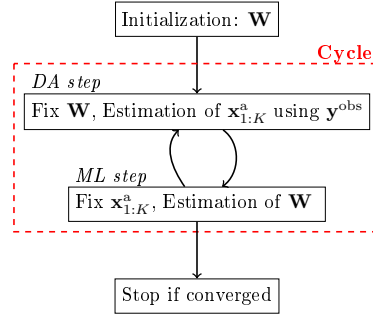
Initialization: $\mathbf{W}$

Cycle

*DA step*

Fix $\mathbf{W}$, Estimation of $\mathbf{x}^{\mathrm{a}}_{1:K}$ using $\mathbf{y}^{\mathrm{obs}}$

*ML step*

Fix $\mathbf{x}^{\mathrm{a}}_{1:K}$, Estimation of $\mathbf{W}$

Stop if converged